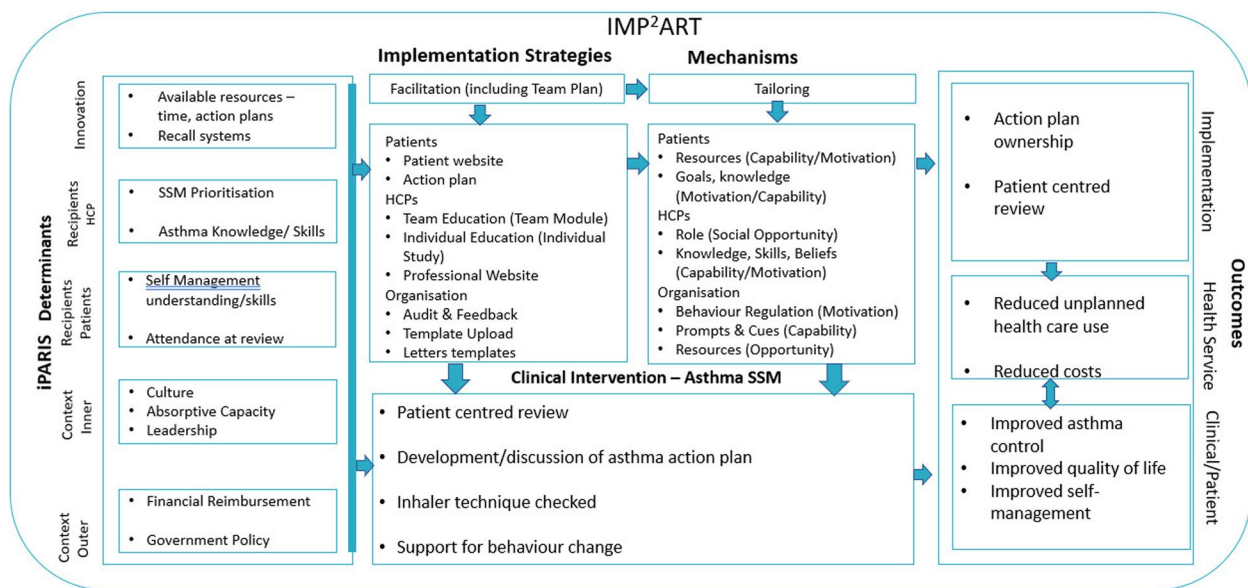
IMP$^2$ART

iPARIS Determinants

Innovation
- Available resources – time, action plans
- Recall systems

Recipients HCP
- SSM Prioritisation
- Asthma Knowledge/ Skills

Recipients Patients
- Self Management understanding/skills
- Attendance at review

Context Inner
- Culture
- Absorptive Capacity
- Leadership

Context Outer
- Financial Reimbursement
- Government Policy

Implementation Strategies

Facilitation (including Team Plan)

Patients
- Patient website
- Action plan

HCPs
- Team Education (Team Module)
- Individual Education (Individual Study)
- Professional Website

Organisation
- Audit & Feedback
- Template Upload
- Letters templates

Mechanisms

Tailoring

Patients
- Resources (Capability/Motivation)
- Goals, knowledge (Motivation/Capability)

HCPs
- Role (Social Opportunity)
- Knowledge, Skills, Beliefs (Capability/Motivation)

Organisation
- Behaviour Regulation (Motivation)
- Prompts & Cues (Capability)
- Resources (Opportunity)

Clinical Intervention – Asthma SSM
- Patient centred review
- Development/discussion of asthma action plan
- Inhaler technique checked
- Support for behaviour change

Outcomes

Implementation
- Action plan ownership
- Patient centred review

Health Service
- Reduced unplanned health care use
- Reduced costs

Clinical/Patient
- Improved asthma control
- Improved quality of life
- Improved self-management